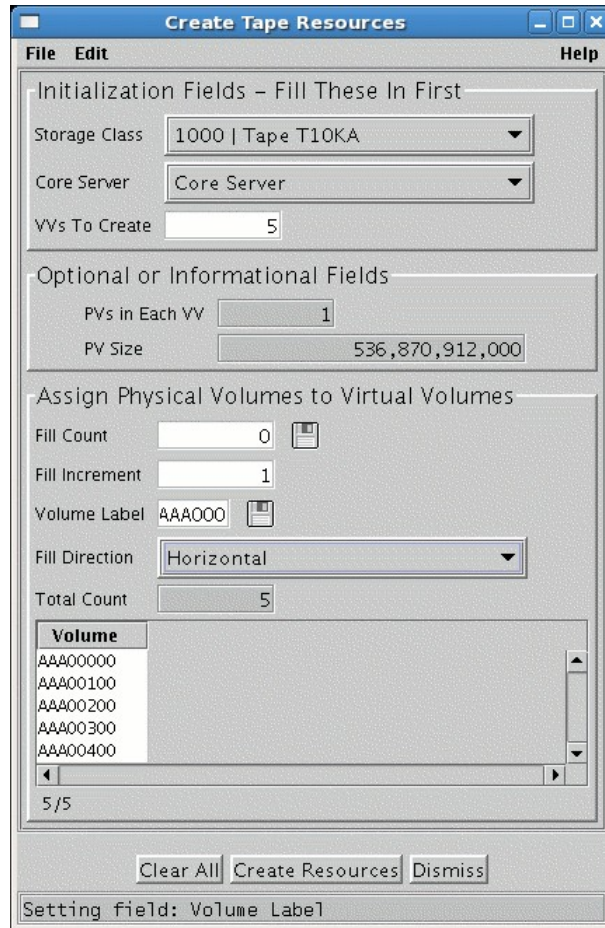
Create Tape Resources

File Edit Help

Initialization Fields - Fill These In First

Storage Class 1000 | Tape T10KA

Core Server Core Server

VVs To Create 5

Optional or Informational Fields

PVs in Each VV 1

PV Size 536,870,912,000

Assign Physical Volumes to Virtual Volumes

Fill Count 0

Fill Increment 1

Volume Label AAA000

Fill Direction Horizontal

Total Count 5

| Volume |
|---|
| AAA00000 |
| AAA00100 |
| AAA00200 |
| AAA00300 |
| AAA00400 |

5/5

Clear All Create Resources Dismiss

Setting field: Volume Label